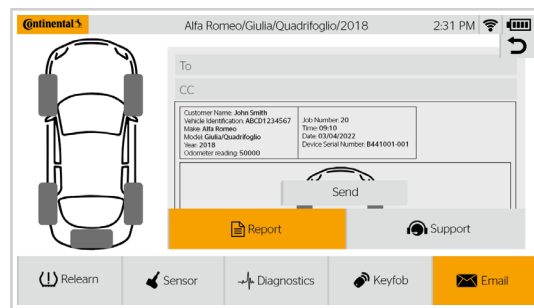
Continental

Alfa Romeo/Giulia/Quadrifoglio/2018

2:31 PM

To

CC

Customer Name: John Smith
Vehicle Identification: ABCD1234567
Make: Alfa Romeo
Model: Giulia/Quadrifoglio
Year: 2018
Odometer reading: 50000

Job Number: 20
Time: 09:10
Date: 03/04/2022
Device Serial Number: B441001-001

Send

Report

Support

Relearn

Sensor

Diagnostics

Keyfob

Email